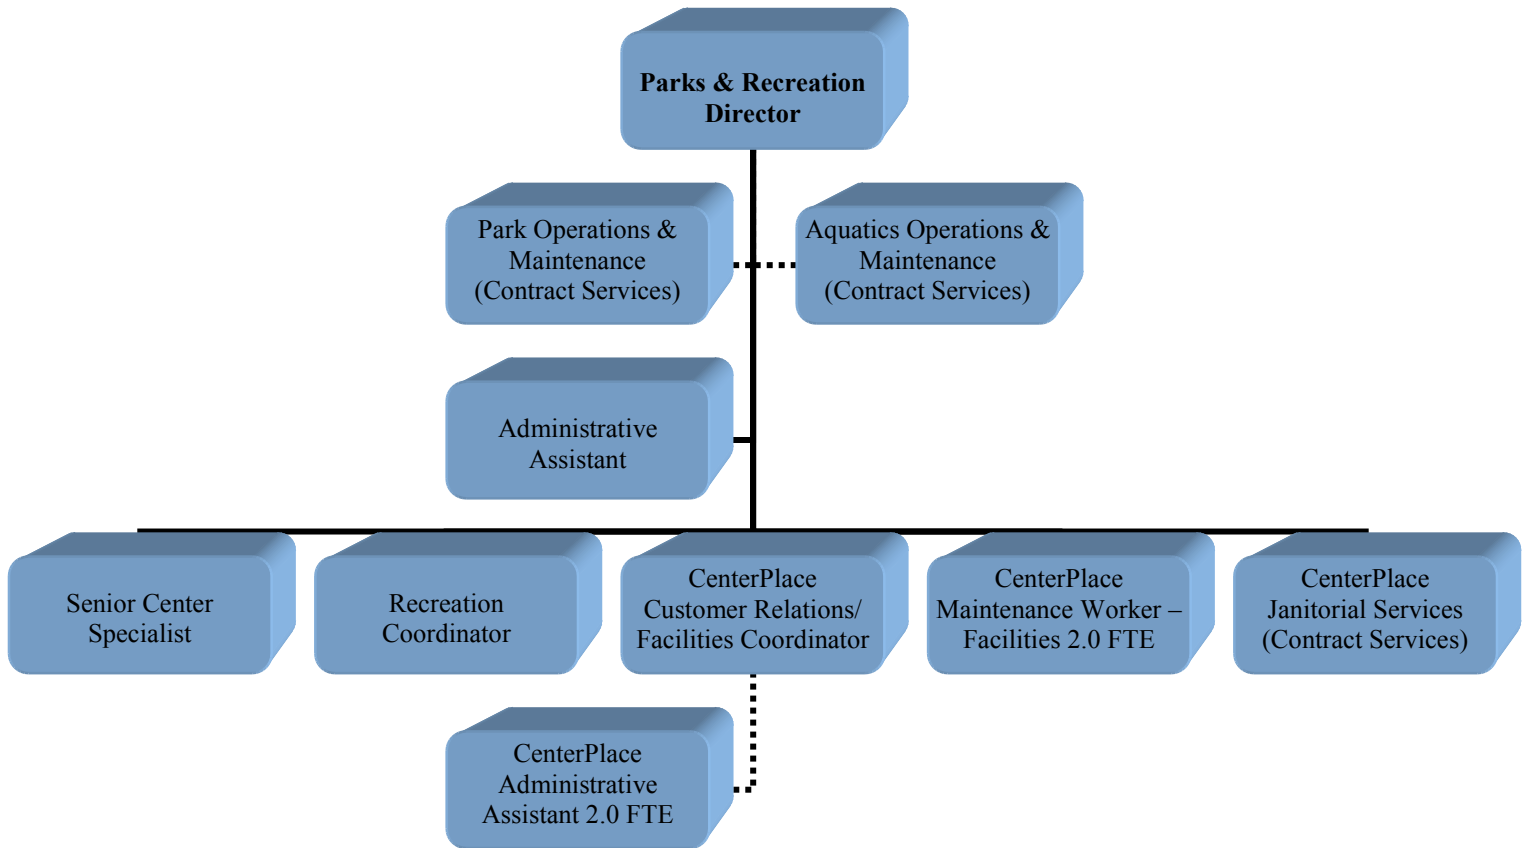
Parks & Recreation Director

Park Operations & Maintenance (Contract Services)

Aquatics Operations & Maintenance (Contract Services)

Administrative Assistant

Senior Center Specialist

Recreation Coordinator

CenterPlace Customer Relations/ Facilities Coordinator

CenterPlace Maintenance Worker – Facilities 2.0 FTE

CenterPlace Janitorial Services (Contract Services)

CenterPlace Administrative Assistant 2.0 FTE